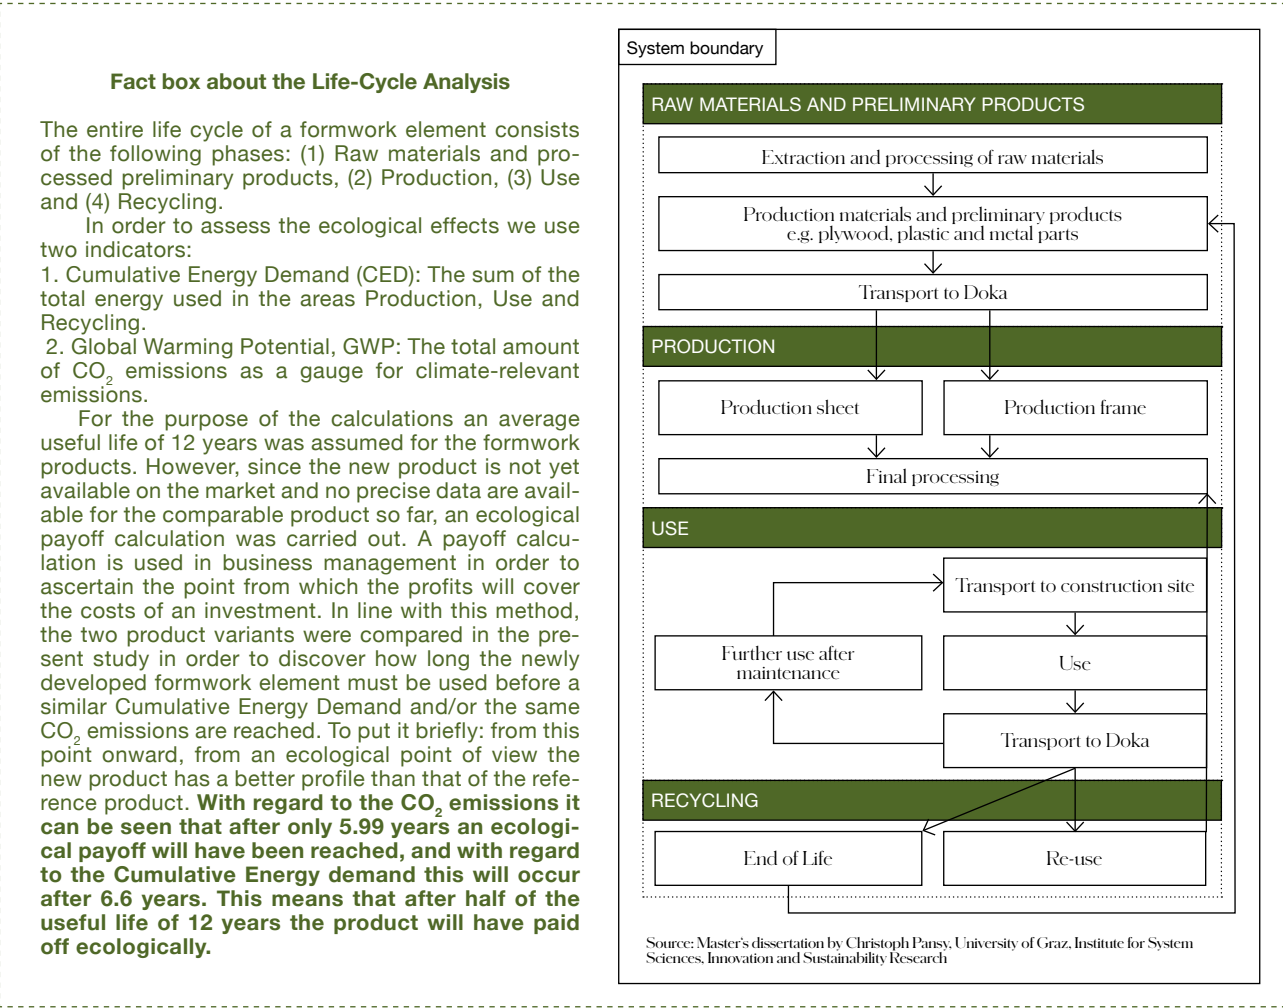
Fact box about the Life-Cycle Analysis

The entire life cycle of a formwork element consists of the following phases: (1) Raw materials and processed preliminary products, (2) Production, (3) Use and (4) Recycling.

In order to assess the ecological effects we use two indicators:
1. Cumulative Energy Demand (CED): The sum of the total energy used in the areas Production, Use and Recycling.
2. Global Warming Potential, GWP: The total amount of $CO_2$ emissions as a gauge for climate-relevant emissions.

For the purpose of the calculations an average useful life of 12 years was assumed for the formwork products. However, since the new product is not yet available on the market and no precise data are available for the comparable product so far, an ecological payoff calculation was carried out. A payoff calculation is used in business management in order to ascertain the point from which the profits will cover the costs of an investment. In line with this method, the two product variants were compared in the present study in order to discover how long the newly developed formwork element must be used before a similar Cumulative Energy Demand and/or the same $CO_2$ emissions are reached. To put it briefly: from this point onward, from an ecological point of view the new product has a better profile than that of the reference product. With regard to the $CO_2$ emissions it can be seen that after only 5.99 years an ecological payoff will have been reached, and with regard to the Cumulative Energy demand this will occur after 6.6 years. This means that after half of the useful life of 12 years the product will have paid off ecologically.

System boundary

RAW MATERIALS AND PRELIMINARY PRODUCTS

Extraction and processing of raw materials

Production materials and preliminary products e.g. plywood, plastic and metal parts

Transport to Doka

PRODUCTION

Production sheet

Production frame

Final processing

USE

Transport to construction site

Further use after maintenance

Use

Transport to Doka

RECYCLING

End of Life

Re-use

Source: Master's dissertation by Christoph Pansy, University of Graz, Institute for System Sciences, Innovation and Sustainability Research